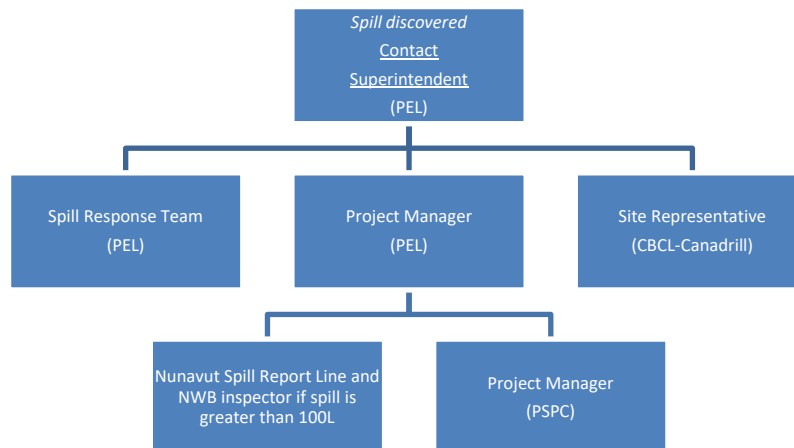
Spill discovered
Contact
Superintendent
(PEL)

Spill Response Team
(PEL)

Project Manager
(PEL)

Site Representative
(CBCL-Canadrill)

Nunavut Spill Report Line and NWB inspector if spill is greater than 100L

Project Manager
(PSPC)